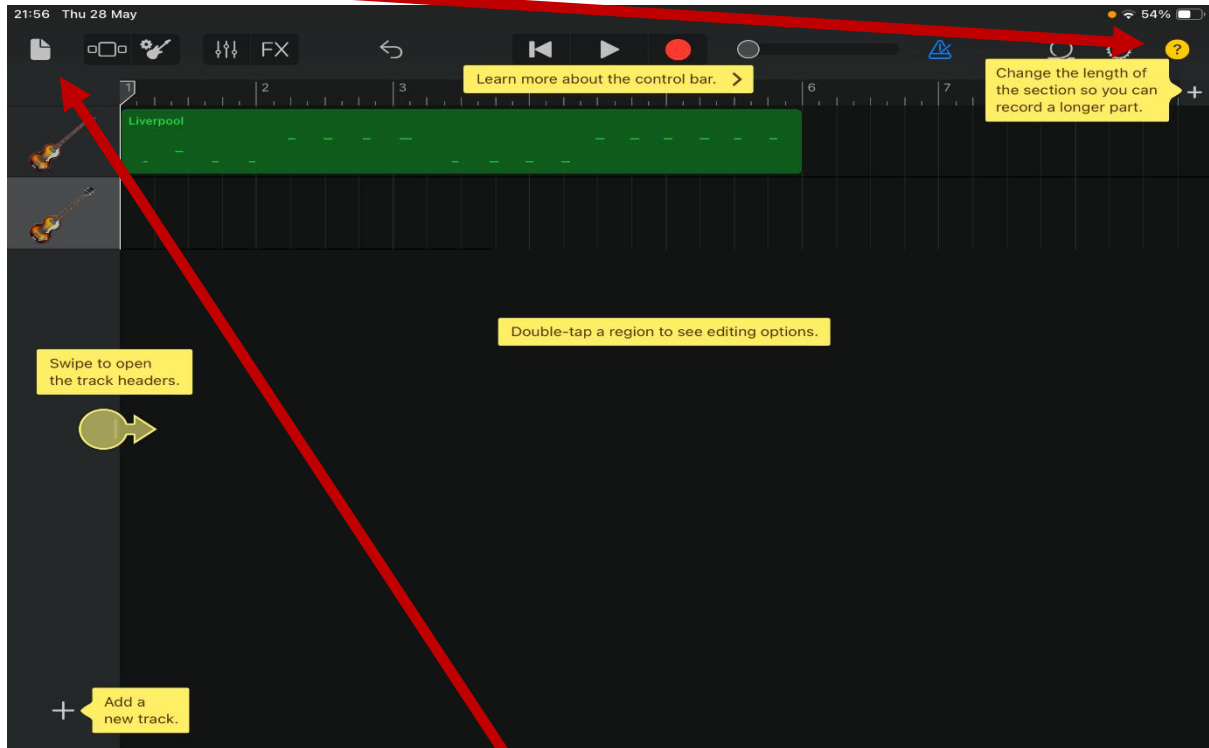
21:56 Thu 28 May

54%

FX

?

Learn more about the control bar.

Change the length of the section so you can record a longer part.

1 2 3 6 7

+

Liverpool

Double-tap a region to see editing options.

Swipe to open the track headers.

Add a new track.

+